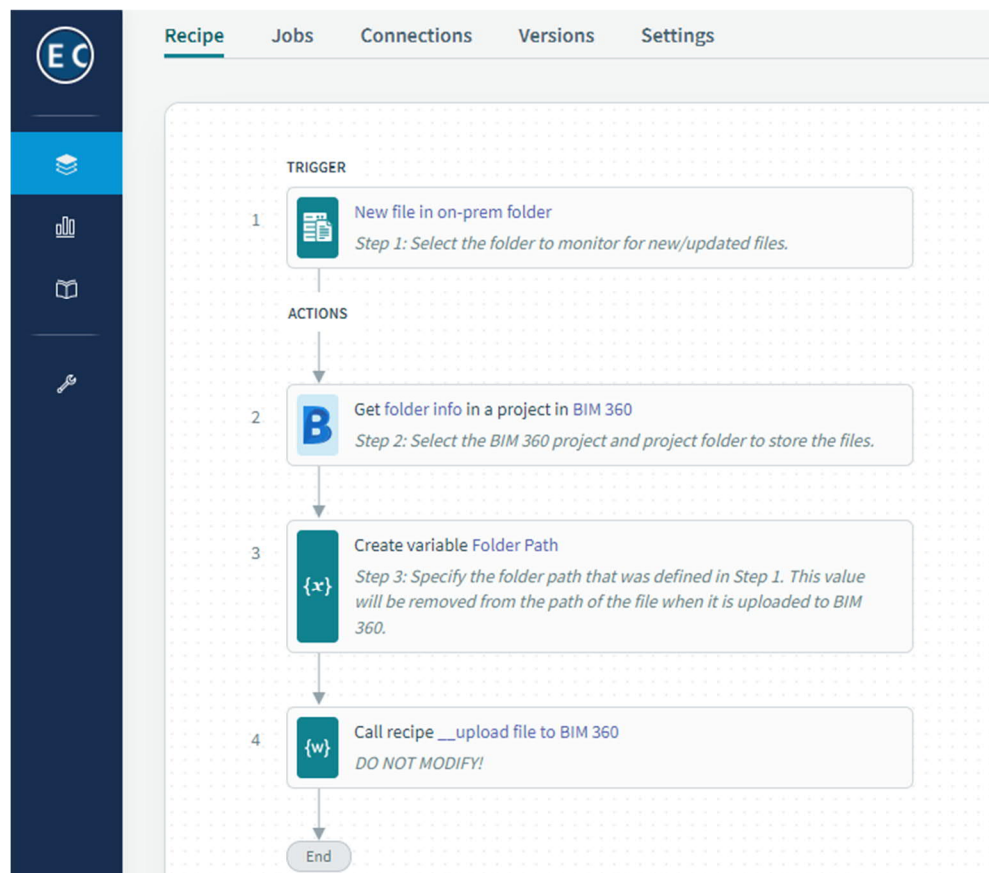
EC

Recipe Jobs Connections Versions Settings

TRIGGER

1 New file in on-prem folder
Step 1: Select the folder to monitor for new/updated files.

ACTIONS

2 Get folder info in a project in BIM 360
Step 2: Select the BIM 360 project and project folder to store the files.

3 $\{x\}$ Create variable Folder Path
Step 3: Specify the folder path that was defined in Step 1. This value will be removed from the path of the file when it is uploaded to BIM 360.

4 {w} Call recipe __upload file to BIM 360
DO NOT MODIFY!

End